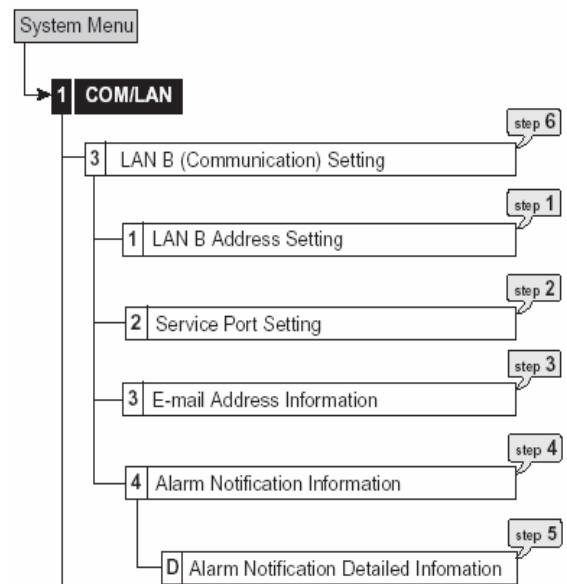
System Menu

1 COM/LAN

step 6

3 LAN B (Communication) Setting

step 1

1 LAN B Address Setting

step 2

2 Service Port Setting

step 3

3 E-mail Address Information

step 4

4 Alarm Notification Information

step 5

D Alarm Notification Detailed Infomation